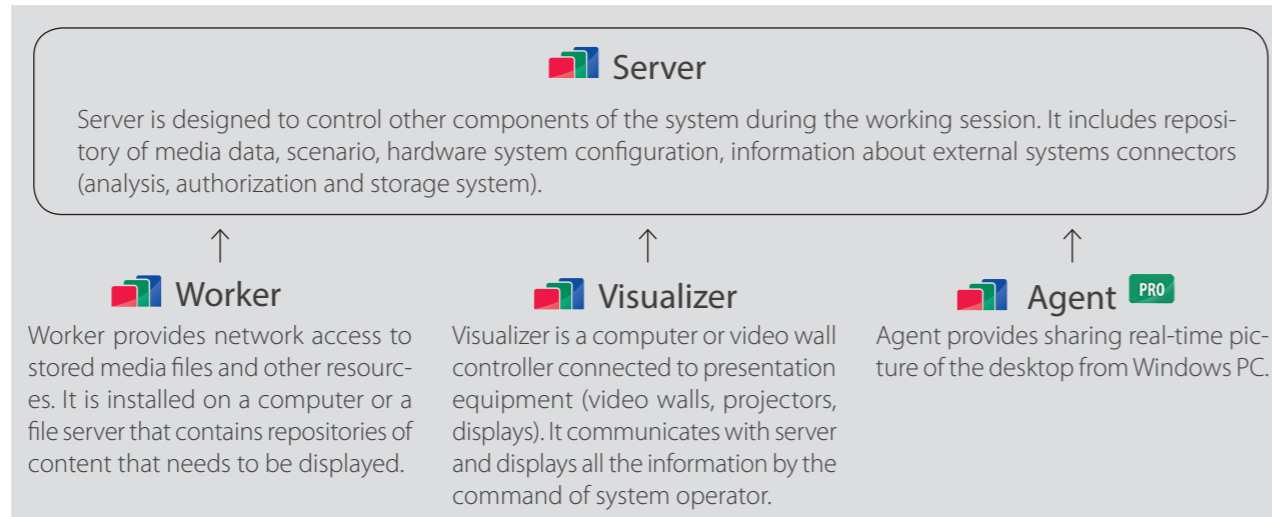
Server

Server is designed to control other components of the system during the working session. It includes repository of media data, scenario, hardware system configuration, information about external systems connectors (analysis, authorization and storage system).

↑

↑

↑

Worker

Worker provides network access to stored media files and other resources. It is installed on a computer or a file server that contains repositories of content that needs to be displayed.

Visualizer

Visualizer is a computer or video wall controller connected to presentation equipment (video walls, projectors, displays). It communicates with server and displays all the information by the command of system operator.

Agent PRO

Agent provides sharing real-time picture of the desktop from Windows PC.